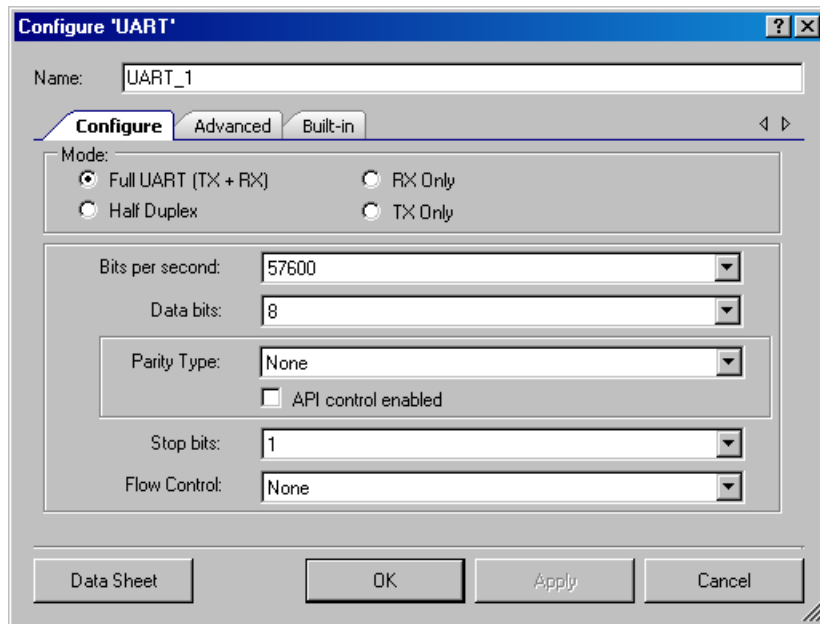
Configure 'UART'

?

X

Name: UART_1

Configure

Advanced

Built-in

Mode:

Full UART (TX + RX)

RX Only

Half Duplex

TX Only

Bits per second: 57600

Data bits: 8

Parity Type: None

API control enabled

Stop bits: 1

Flow Control: None

Data Sheet

OK

Apply

Cancel